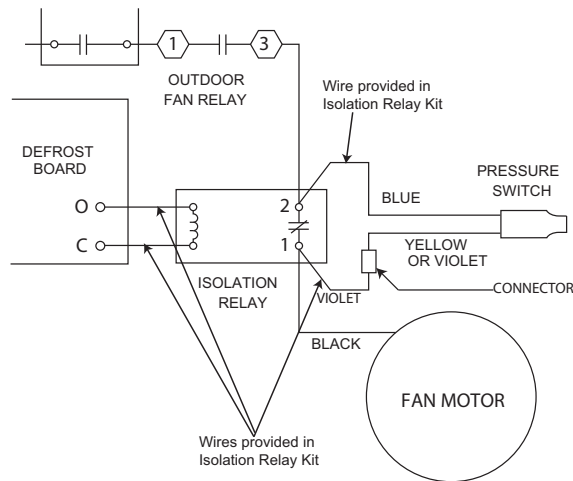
1
3
OUTDOOR FAN RELAY

Wire provided in Isolation Relay Kit

DEFROST BOARD

O
C

2
1

BLUE

PRESSURE SWITCH

YELLOW OR VIOLET

ISOLATION RELAY

VIOLET

CONNECTOR

BLACK

FAN MOTOR

Wires provided in Isolation Relay Kit